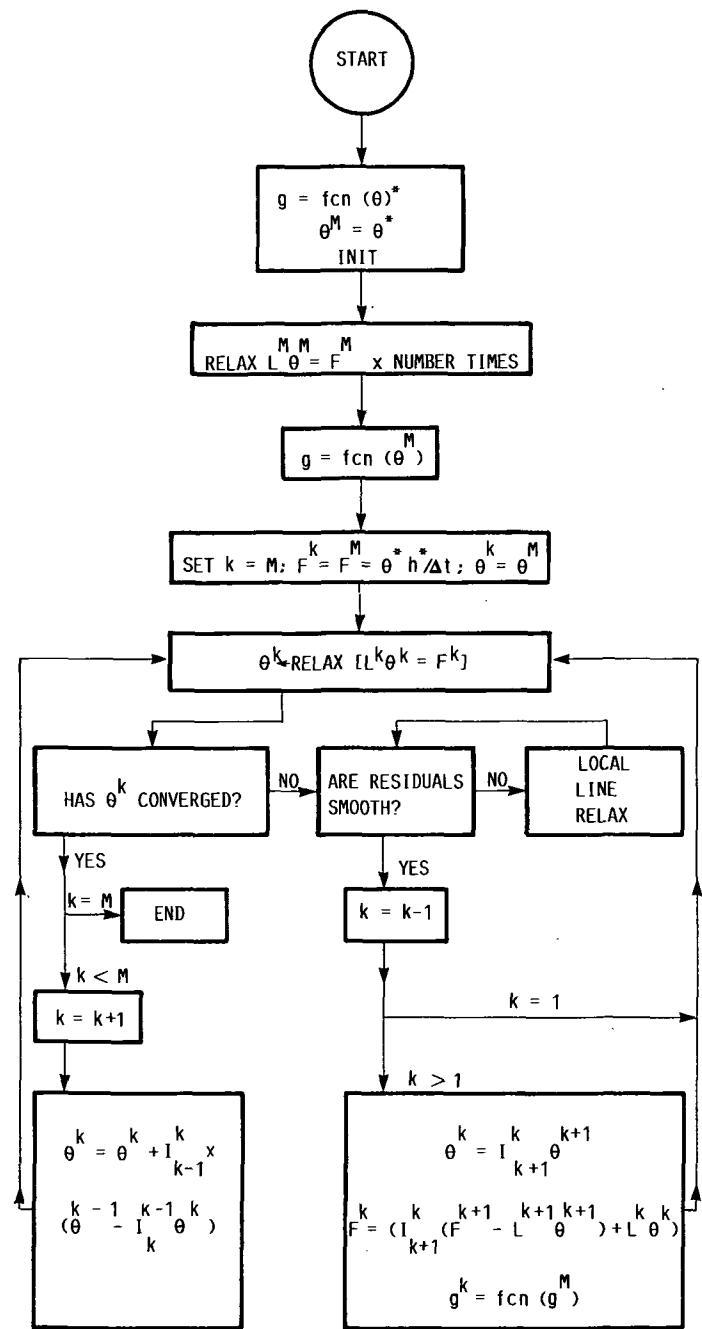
START

$g = fcn(\theta)^*$
$\theta^M = \theta^*$
INIT

RELAX $L^M\theta^M = F^M$ x NUMBER TIMES

$g = fcn(\theta^M)$

SET $k = M$; $F^k = F^M = \theta^* h^*/\Delta t$; $\theta^k = \theta^M$

$\theta^k \leftarrow$ RELAX $[L^k\theta^k = F^k]$

HAS $\theta^k$ CONVERGED?

NO

ARE RESIDUALS SMOOTH?

NO

LOCAL LINE RELAX

YES

$k = M$

END

$k < M$

$k = k+1$

$\theta^k = \theta^k + I^k_{k-1}$ x $(\theta^{k-1} - I^{k-1}_k \theta^k)$

YES

$k = k-1$

$k = 1$

$k > 1$

$\theta^k = I^k_{k+1}\theta^{k+1}$

$F^k = (I^k_{k+1}(F^{k+1} - L^{k+1}\theta^{k+1}) + L^k\theta^k)$

$g^k = fcn(g^M)$